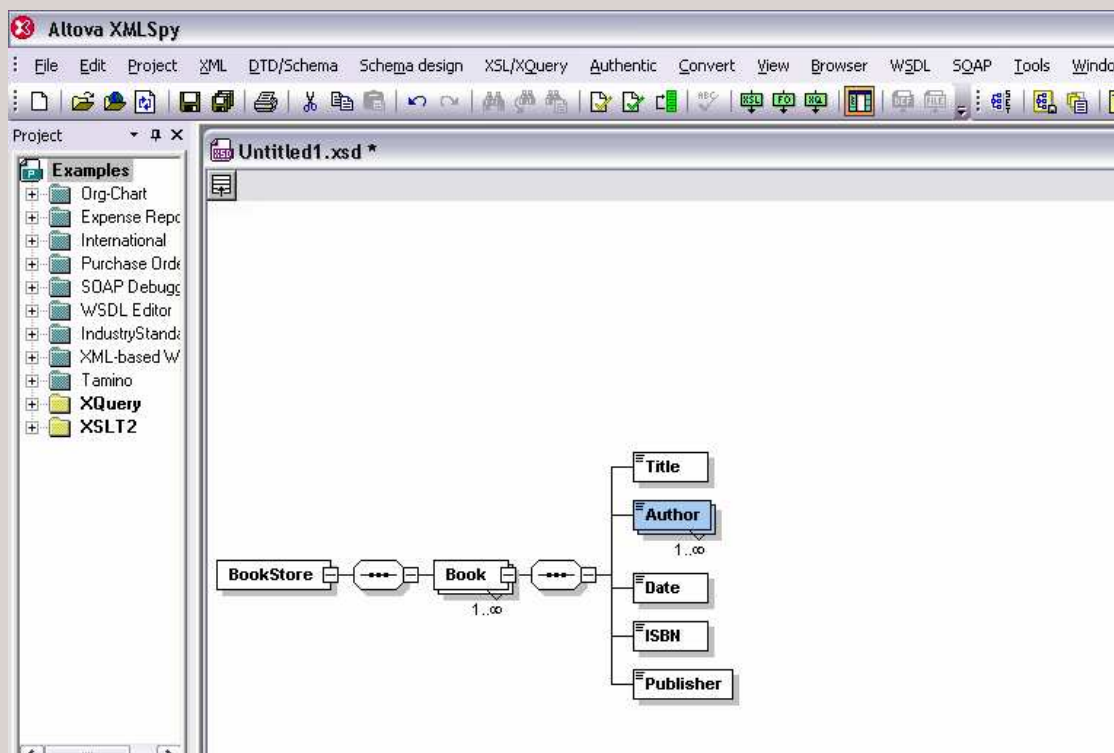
Altova XMLSpy

File Edit Project XML DTD/Schema Schema design XSL/XQuery Authentic Convert View Browser WSDL SOAP Tools Windo

Project

Examples
Org-Chart
Expense Repc
International
Purchase Orde
SOAP Debugg
WSDL Editor
IndustryStand
XML-based W
Tamino
XQuery
XSLT2

Untitled1.xsd *

BookStore

Book
1..∞

Title
Author
1..∞
Date
ISBN
Publisher